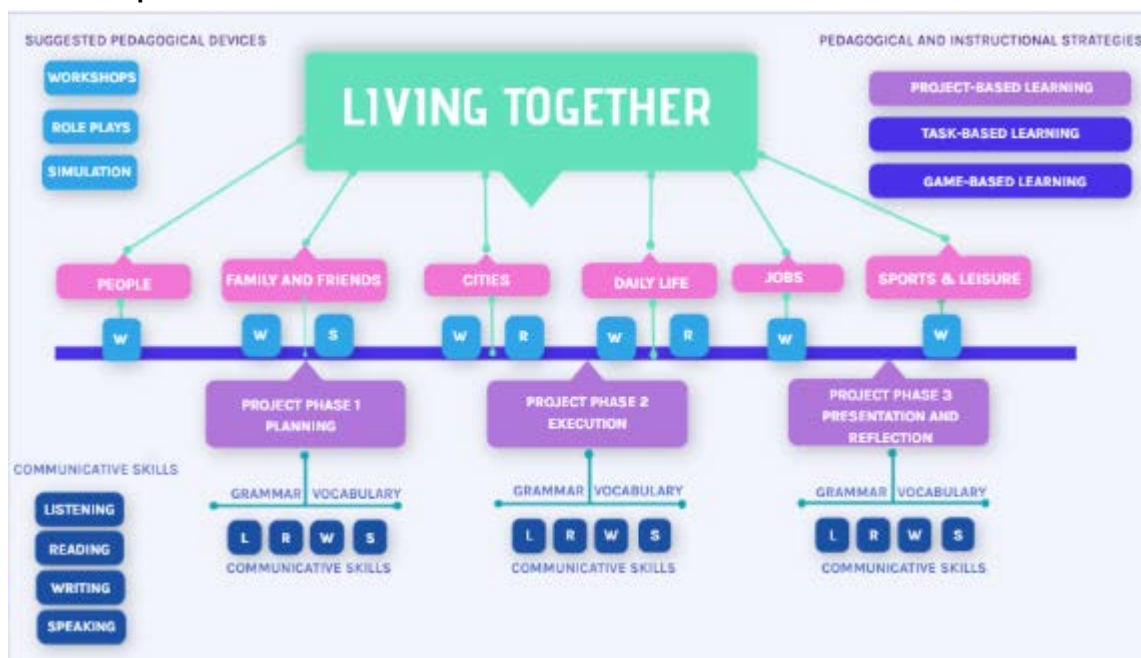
SUGGESTED PEDAGOGICAL DEVICES

WORKSHOPS

ROLE PLAYS

SIMULATION

LIVING TOGETHER

PEDAGOGICAL AND INSTRUCTIONAL STRATEGIES

PROJECT-BASED LEARNING

TASK-BASED LEARNING

GAME-BASED LEARNING

PEOPLE

FAMILY AND FRIENDS

CITIES

DAILY LIFE

JOBS

SPORTS & LEISURE

W

W S

W R

W R

W

W

PROJECT PHASE 1 PLANNING

PROJECT PHASE 2 EXECUTION

PROJECT PHASE 3 PRESENTATION AND REFLECTION

COMMUNICATIVE SKILLS

LISTENING

READING

WRITING

SPEAKING

GRAMMAR VOCABULARY

L R W S

COMMUNICATIVE SKILLS

GRAMMAR VOCABULARY

L R W S

COMMUNICATIVE SKILLS

GRAMMAR VOCABULARY

L R W S

COMMUNICATIVE SKILLS